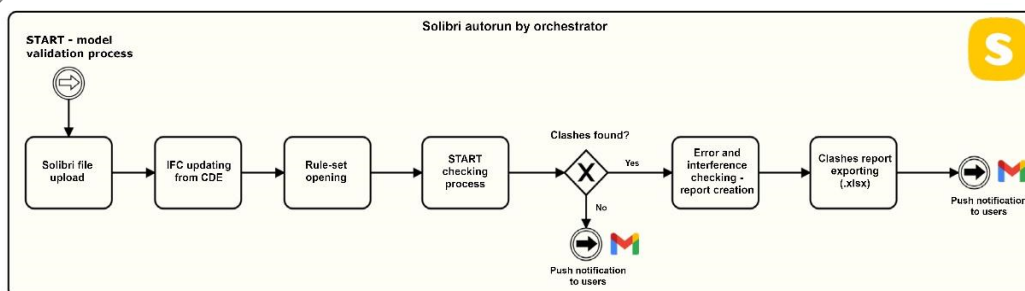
Solibri autorun by orchestrator

START - model validation process

S

Solibri file upload

IFC updating from CDE

Rule-set opening

START checking process

Clashes found?

X

Yes

No

Error and interference checking - report creation

Clashes report exporting (.xlsx)

Push notification to users

Push notification to users